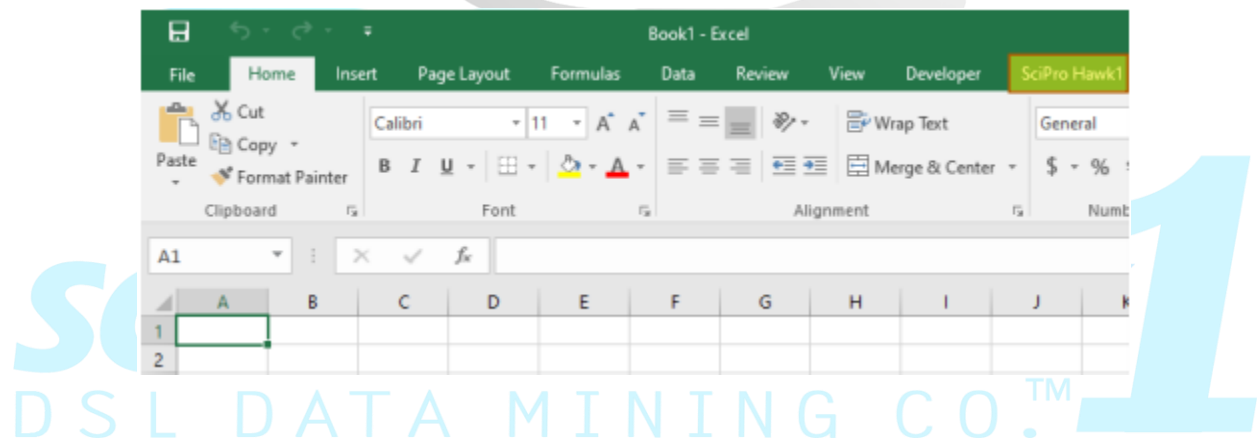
Book1 - Excel

File Home Insert Page Layout Formulas Data Review View Developer SciPro Hawk1

Cut
Copy
Paste
Format Painter
Clipboard

Calibri 11 A A
B I U
Font

Wrap Text
Merge & Center
Alignment

General
$ %
Numb

A1
$f_x$

A B C D E F G H I J K
1
2

Sc 1
DSL DATA MINING CO.™